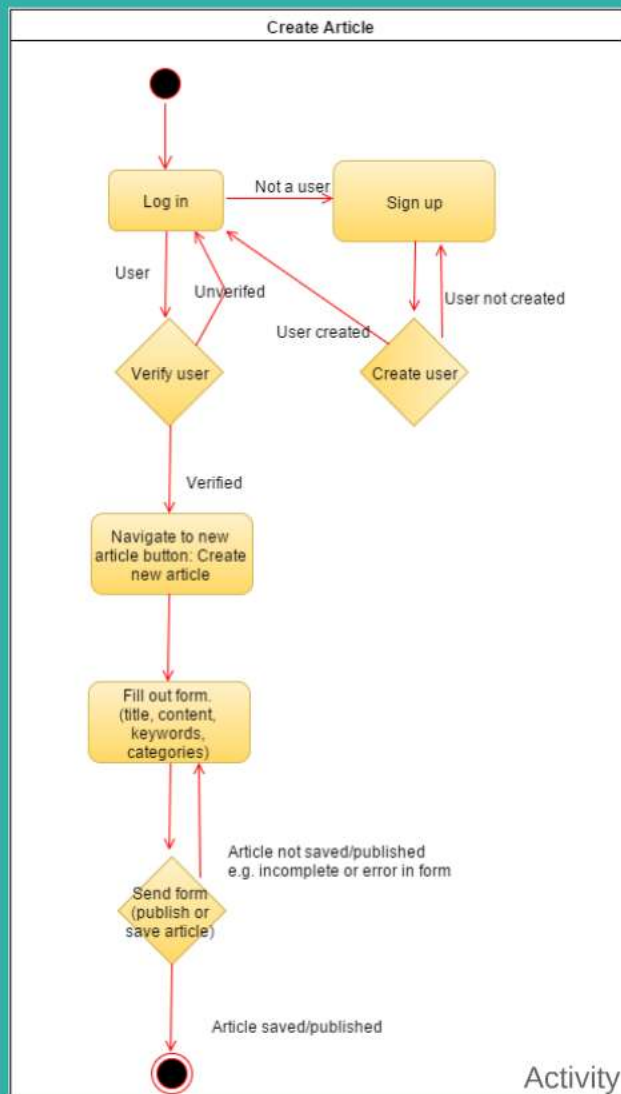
Create Article

Log in

Not a user

Sign up

User

Unverifed

User not created

User created

Verify user

Create user

Verified

Navigate to new article button: Create new article

Fill out form. (title, content, keywords, categories)

Article not saved/published e.g. incomplete or error in form

Send form (publish or save article)

Article saved/published

Activity